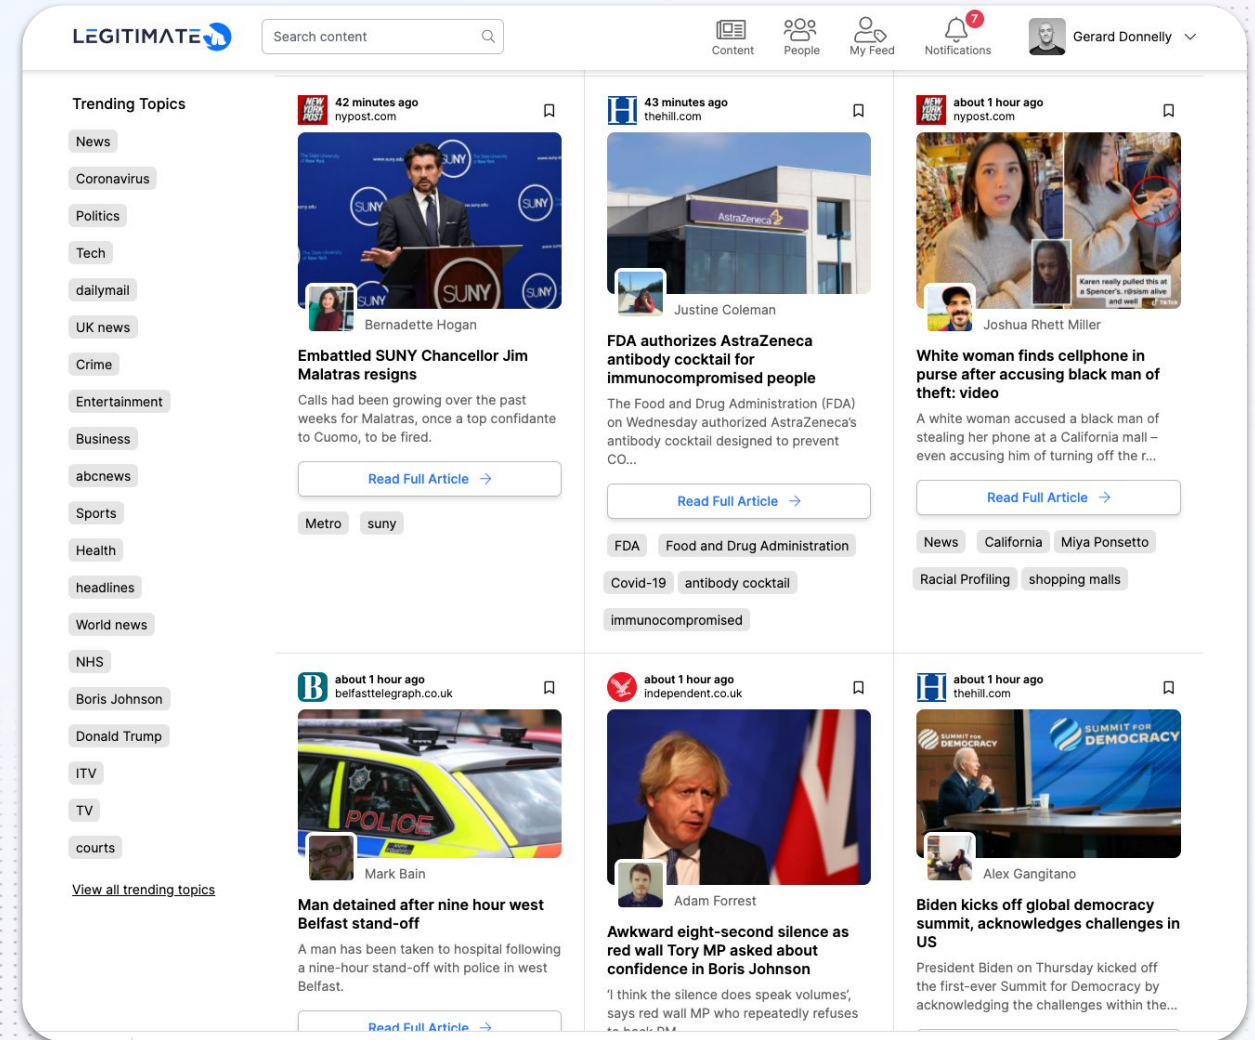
LEGITIMATE

Search content

Content People My Feed 7 Notifications Gerard Donnelly

Trending Topics

News
Coronavirus
Politics
Tech
dailymail
UK news
Crime
Entertainment
Business
abcnews
Sports
Health
headlines
World news
NHS
Boris Johnson
Donald Trump
ITV
TV
courts

View all trending topics

42 minutes ago
nypost.com

Bernadette Hogan

Embattled SUNY Chancellor Jim Malatras resigns

Calls had been growing over the past weeks for Malatras, once a top confidante to Cuomo, to be fired.

Read Full Article →

Metro suny

43 minutes ago
thehill.com

Justine Coleman

FDA authorizes AstraZeneca antibody cocktail for immunocompromised people

The Food and Drug Administration (FDA) on Wednesday authorized AstraZeneca's antibody cocktail designed to prevent CO...

Read Full Article →

FDA Food and Drug Administration Covid-19 antibody cocktail immunocompromised

about 1 hour ago
nypost.com

Karen really pulled this at a Spencer's. r/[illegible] and well

Joshua Rhett Miller

White woman finds cellphone in purse after accusing black man of theft: video

A white woman accused a black man of stealing her phone at a California mall – even accusing him of turning off the r...

Read Full Article →

News California Miya Ponsetto Racial Profiling shopping malls

about 1 hour ago
belfasttelegraph.co.uk

POLICE

Mark Bain

Man detained after nine hour west Belfast stand-off

A man has been taken to hospital following a nine-hour stand-off with police in west Belfast.

Read Full Article →

about 1 hour ago
independent.co.uk

Adam Forrest

Awkward eight-second silence as red wall Tory MP asked about confidence in Boris Johnson

'I think the silence does speak volumes', says red wall MP who repeatedly refuses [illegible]

about 1 hour ago
thehill.com

SUMMIT FOR DEMOCRACY

Alex Gangitano

Biden kicks off global democracy summit, acknowledges challenges in US

President Biden on Thursday kicked off the first-ever Summit for Democracy by acknowledging the challenges within the...